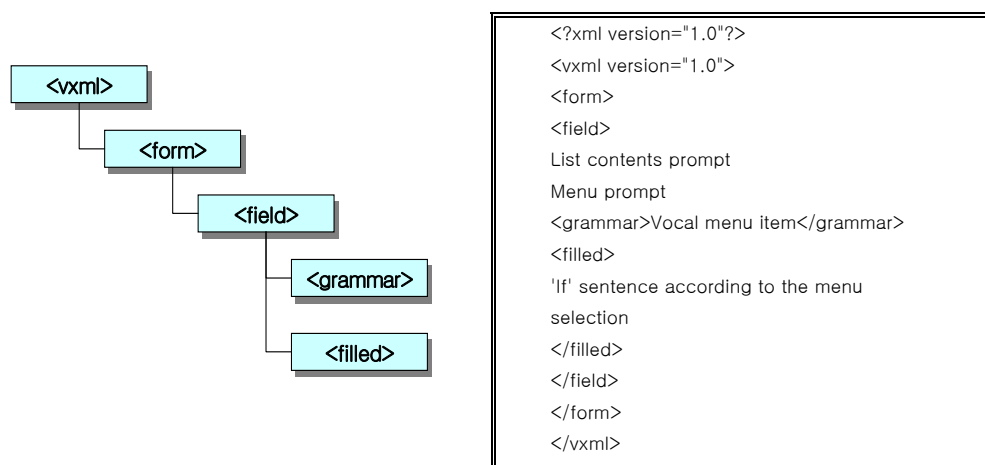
<vxml>
<form>
<field>
<grammar>
<filled>

<?xml version="1.0"?>
<vxml version="1.0">
<form>
<field>
List contents prompt
Menu prompt
<grammar>Vocal menu item</grammar>
<filled>
'If' sentence according to the menu selection
</filled>
</field>
</form>
</vxml>